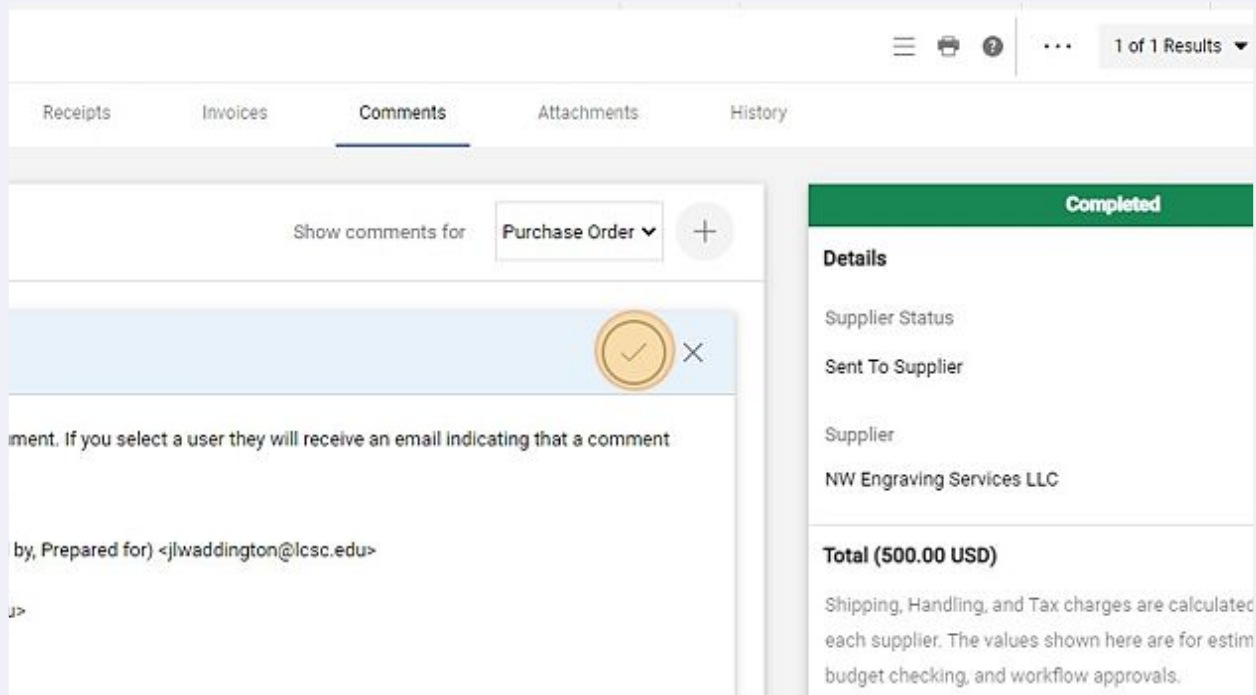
1 of 1 Results

Receipts Invoices Comments Attachments History

Show comments for Purchase Order

ment. If you select a user they will receive an email indicating that a comment

by, Prepared for) <jlwaddington@lcsc.edu>

u>

Completed

Details

Supplier Status

Sent To Supplier

Supplier

NW Engraving Services LLC

Total (500.00 USD)

Shipping, Handling, and Tax charges are calculatec each supplier. The values shown here are for estim budget checking, and workflow approvals.